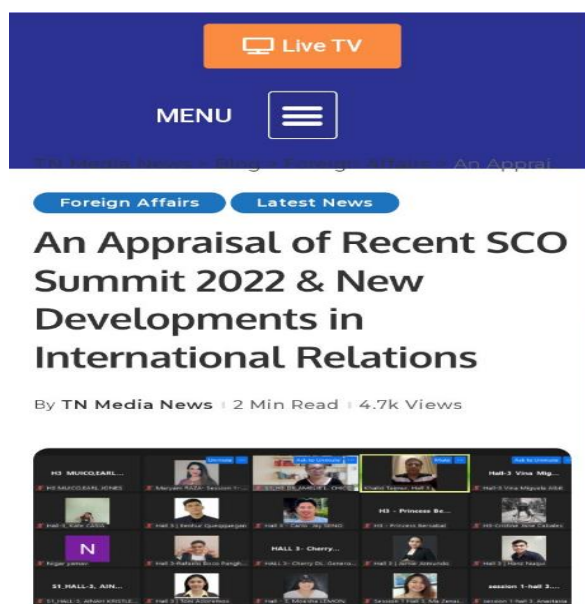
Live TV

MENU

TN Media News » Blog » Foreign Affairs » An Apprai

Foreign Affairs Latest News

An Appraisal of Recent SCO Summit 2022 & New Developments in International Relations

By TN Media News | 2 Min Read | 4.7k Views

H3 MUICO,EARL...
H3 MUICO,EARL JONES
Unmute
Maryam RAZA: Session 1...
Ask to Unmute
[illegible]
Khalid Tasneer Hall 1
Mute
Hall-3 Vina Mig...
Hall 3 Vina Miguela ABE
Ask to Unmute
Hall 3 Kate CASIA
Hall 3 | Kethur Quezagacan
Hall 3 - Carlo Jay SENO
H3 - Princess Be...
H3 - Princess Bersabal
H3 Cristine Jane Cabales
N
Nigar yamas
Hall 3-Rafaela Rose Pangh...
HALL 3 - Cherry...
HALL 3 - Cherry DL Daterio...
Hall 3 | Jamir Abbundo
Hall 3 | Hans Naqvi
S1_HALL-3, AIN...
S1_HALL-3, AINAH KRISTLE...
Hall 3 | Tom Abbreviso
Hall - 3, Miranda LENNON
Session 1 Hall 3, Ma Zamai...
session 1-hall 3....
session 1-hall 3, Anastasia